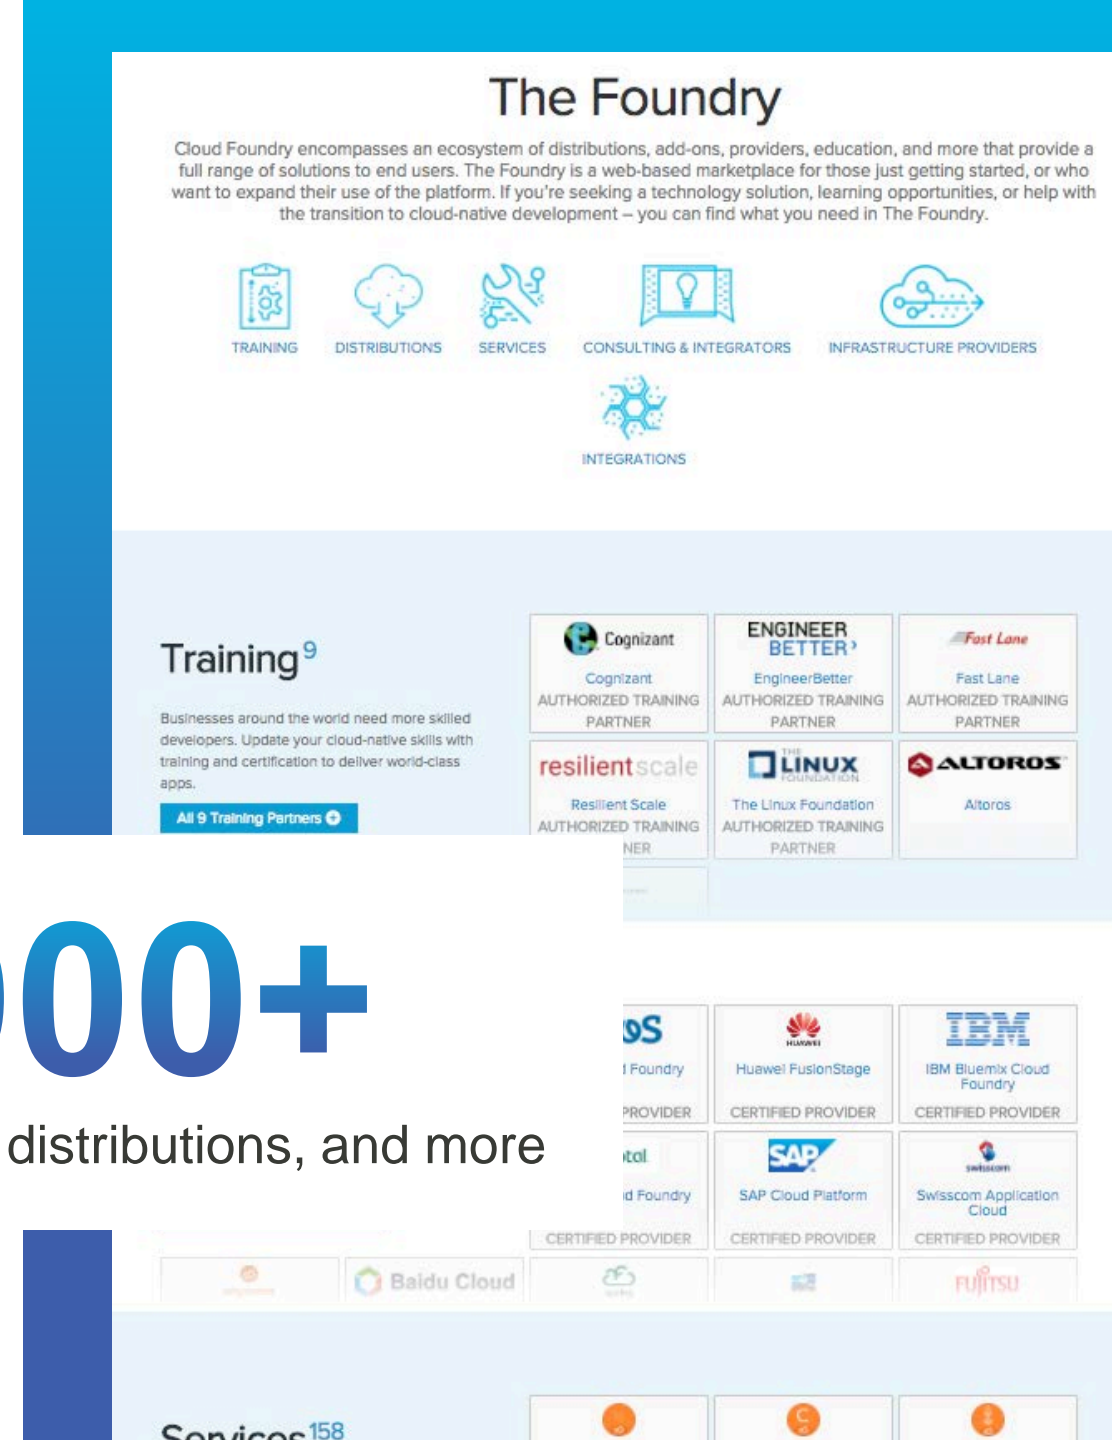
The Foundry

Cloud Foundry encompasses an ecosystem of distributions, add-ons, providers, education, and more that provide a full range of solutions to end users. The Foundry is a web-based marketplace for those just getting started, or who want to expand their use of the platform. If you're seeking a technology solution, learning opportunities, or help with the transition to cloud-native development – you can find what you need in The Foundry.

TRAINING DISTRIBUTIONS SERVICES CONSULTING & INTEGRATORS INFRASTRUCTURE PROVIDERS INTEGRATIONS

Training$^{9}$

Businesses around the world need more skilled developers. Update your cloud-native skills with training and certification to deliver world-class apps.

All 9 Training Partners

Cognizant
Cognizant
AUTHORIZED TRAINING PARTNER

ENGINEER BETTER
EngineerBetter
AUTHORIZED TRAINING PARTNER

Fast Lane
Fast Lane
AUTHORIZED TRAINING PARTNER

resilientscale
Resilient Scale
AUTHORIZED TRAINING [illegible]NER

THE LINUX FOUNDATION
The Linux Foundation
AUTHORIZED TRAINING PARTNER

ALTOROS
Altoros

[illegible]00+

distributions, and more

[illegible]S
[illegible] Foundry
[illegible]PROVIDER

HUAWEI
Huawei FusionStage
CERTIFIED PROVIDER

IBM
IBM Bluemix Cloud Foundry
CERTIFIED PROVIDER

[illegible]tal
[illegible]d Foundry
CERTIFIED PROVIDER

SAP
SAP Cloud Platform
CERTIFIED PROVIDER

swisscom
Swisscom Application Cloud
CERTIFIED PROVIDER

Baidu Cloud

FUJITSU

Services$^{158}$